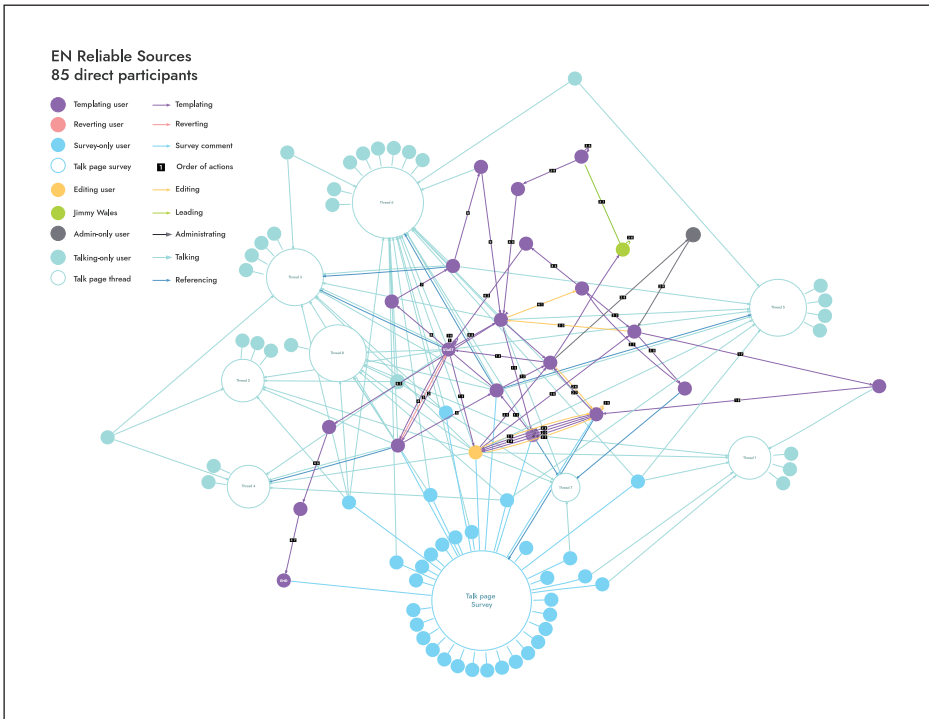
EN Reliable Sources
85 direct participants

Templating user
Reverting user
Survey-only user
Talk page survey
Editing user
Jimmy Wales
Admin-only user
Talking-only user
Talk page thread

Templating
Reverting
Survey comment
1 Order of actions
Editing
Leading
Administrating
Talking
Referencing

Thread 6
Thread 3
Thread 8
Thread 2
Thread 4
Thread 5
Thread 1
Thread 7
Talk page Survey
START
END